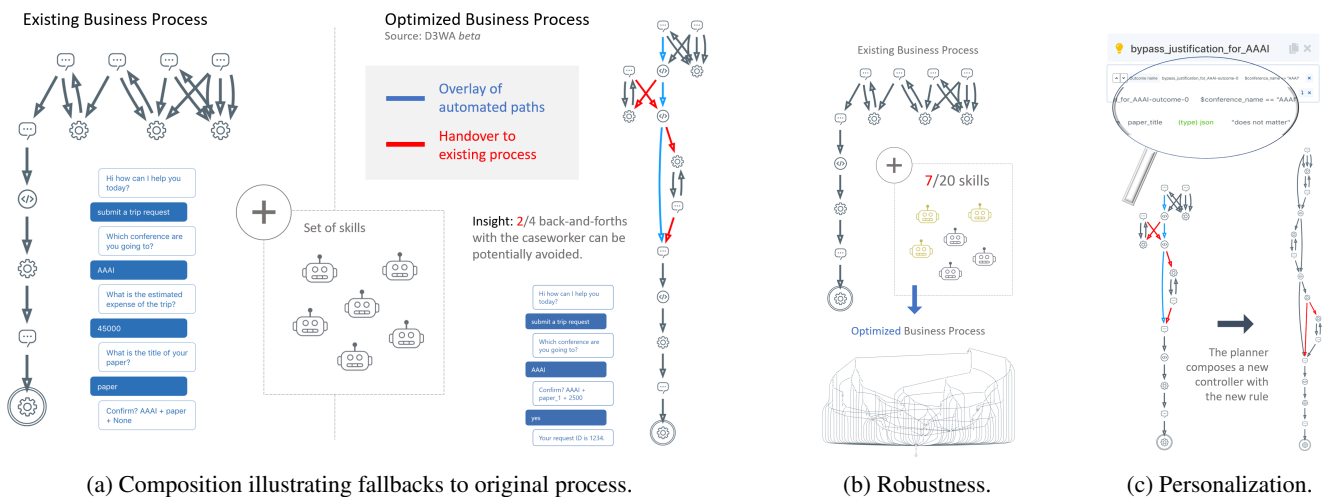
Existing Business Process

Hi how can I help you today?

submit a trip request

Which conference are you going to?

AAAI

What is the estimated expense of the trip?

45000

What is the title of your paper?

paper

Confirm? AAAI + paper + None

Set of skills

Optimized Business Process
Source: D3WA *beta*

Overlay of automated paths

Handover to existing process

Insight: 2/4 back-and-forths with the caseworker can be potentially avoided.

Hi how can I help you today?

submit a trip request

Which conference are you going to?

AAAI

Confirm? AAAI + paper_1 = 2500

yes

Your request ID is 1234.

Existing Business Process

7/20 skills

Optimized Business Process

bypass_justification_for_AAAI

outcome name bypass_justification_for_AAAI-outcome-0 $conference_name == "AAAI"

_for_AAAI-outcome-0 $conference_name == "AAAI"

paper_title (type) json "does not matter"

The planner composes a new controller with the new rule

(a) Composition illustrating fallbacks to original process.

(b) Robustness.

(c) Personalization.